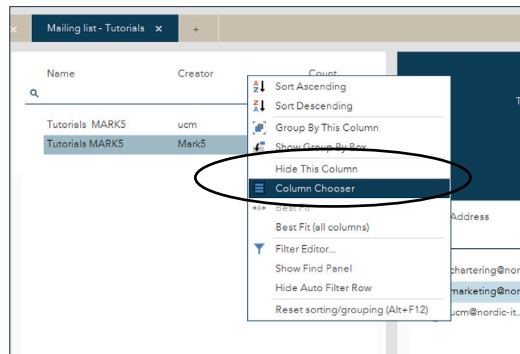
Mailing list - Tutorials ×  +

Name  Creator  Count

Tutorials MARK5  ucm
Tutorials MARK5  Mark5

Sort Ascending
Sort Descending
Group By This Column
Show Group By Box
Hide This Column
Column Chooser
Best Fit
Best Fit (all columns)
Filter Editor...
Show Find Panel
Hide Auto Filter Row
Reset sorting/grouping (Alt+F12)

T

Address

chartering@nor
marketing@nor
ucm@nordic-it..